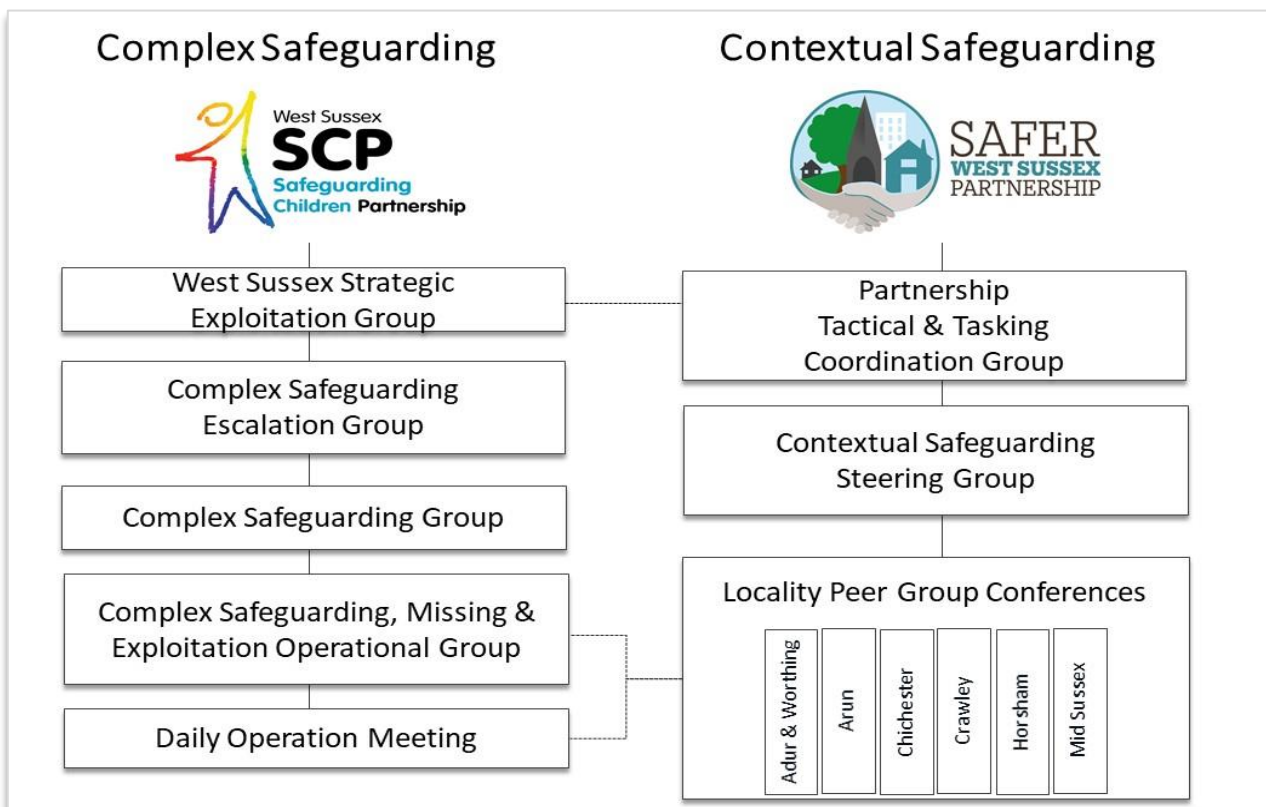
Complex Safeguarding

West Sussex
SCP
Safeguarding Children Partnership

West Sussex Strategic Exploitation Group

Complex Safeguarding Escalation Group

Complex Safeguarding Group

Complex Safeguarding, Missing & Exploitation Operational Group

Daily Operation Meeting

Contextual Safeguarding

SAFER
WEST SUSSEX
PARTNERSHIP

Partnership Tactical & Tasking Coordination Group

Contextual Safeguarding Steering Group

Locality Peer Group Conferences

Adur & Worthing

Arun

Chichester

Crawley

Horsham

Mid Sussex